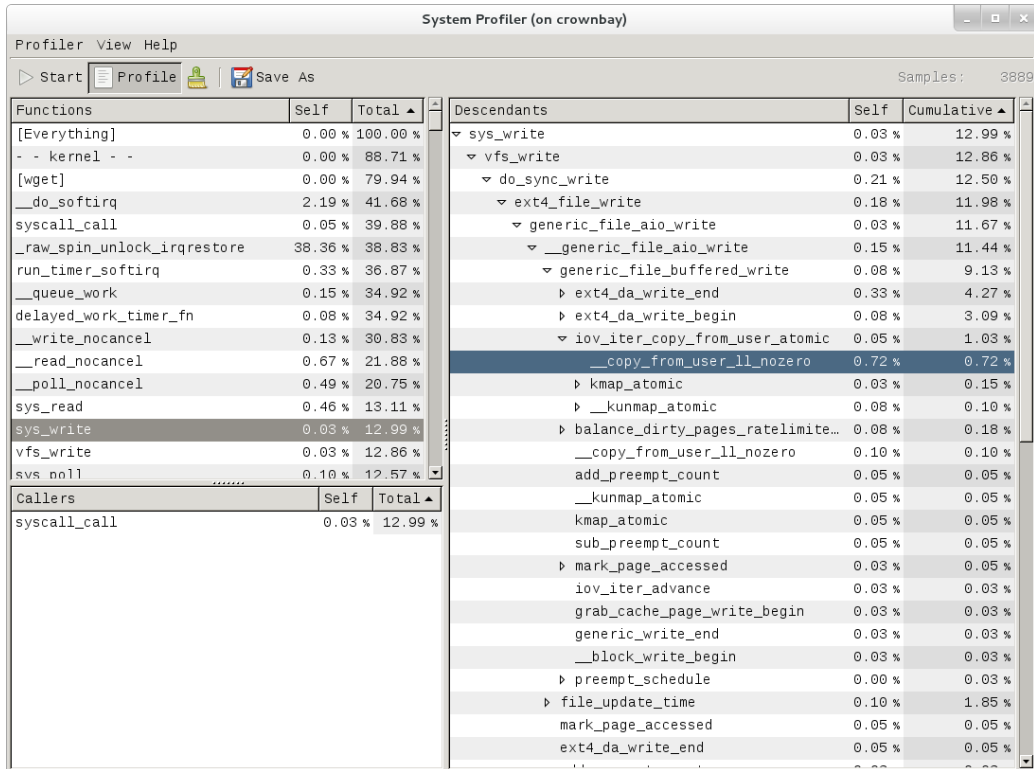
System Profiler (on crownbay)

Profiler View Help

Start Profile Save As Samples: 3889

| Functions | Self | Total ▲ |
|---|---|---|
| [Everything] | 0.00 % | 100.00 % |
| - - kernel - - | 0.00 % | 88.71 % |
| [wget] | 0.00 % | 79.94 % |
| __do_softirq | 2.19 % | 41.68 % |
| syscall_call | 0.05 % | 39.88 % |
| _raw_spin_unlock_irqrestore | 38.36 % | 38.83 % |
| run_timer_softirq | 0.33 % | 36.87 % |
| __queue_work | 0.15 % | 34.92 % |
| delayed_work_timer_fn | 0.08 % | 34.92 % |
| __write_nocancel | 0.13 % | 30.83 % |
| __read_nocancel | 0.67 % | 21.88 % |
| __poll_nocancel | 0.49 % | 20.75 % |
| sys_read | 0.46 % | 13.11 % |
| sys_write | 0.03 % | 12.99 % |
| vfs_write | 0.03 % | 12.86 % |
| sys_poll | 0.10 % | 12.57 % |

| Callers | Self | Total ▲ |
|---|---|---|
| syscall_call | 0.03 % | 12.99 % |

| Descendants | Self | Cumulative ▲ |
|---|---|---|
| sys_write | 0.03 % | 12.99 % |
| vfs_write | 0.03 % | 12.86 % |
| do_sync_write | 0.21 % | 12.50 % |
| ext4_file_write | 0.18 % | 11.98 % |
| generic_file_aio_write | 0.03 % | 11.67 % |
| __generic_file_aio_write | 0.15 % | 11.44 % |
| generic_file_buffered_write | 0.08 % | 9.13 % |
| ext4_da_write_end | 0.33 % | 4.27 % |
| ext4_da_write_begin | 0.08 % | 3.09 % |
| iov_iter_copy_from_user_atomic | 0.05 % | 1.03 % |
| __copy_from_user_ll_nozero | 0.72 % | 0.72 % |
| kmap_atomic | 0.03 % | 0.15 % |
| __kunmap_atomic | 0.08 % | 0.10 % |
| balance_dirty_pages_ratelimite… | 0.08 % | 0.18 % |
| __copy_from_user_ll_nozero | 0.10 % | 0.10 % |
| add_preempt_count | 0.05 % | 0.05 % |
| __kunmap_atomic | 0.05 % | 0.05 % |
| kmap_atomic | 0.05 % | 0.05 % |
| sub_preempt_count | 0.05 % | 0.05 % |
| mark_page_accessed | 0.03 % | 0.05 % |
| iov_iter_advance | 0.03 % | 0.03 % |
| grab_cache_page_write_begin | 0.03 % | 0.03 % |
| generic_write_end | 0.03 % | 0.03 % |
| __block_write_begin | 0.03 % | 0.03 % |
| preempt_schedule | 0.00 % | 0.03 % |
| file_update_time | 0.10 % | 1.85 % |
| mark_page_accessed | 0.05 % | 0.05 % |
| ext4_da_write_end | 0.05 % | 0.05 % |